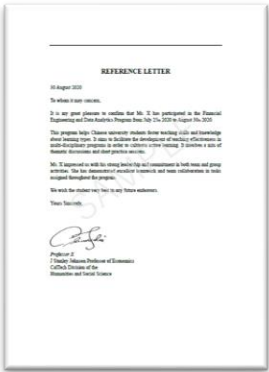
REFERENCE LETTER

30 August 2020

To whom it may concern,

It is my great pleasure to confirm that Mr. Z has participated in the Financial Engineering and Data Analytics Program from July 21st 2020 to August 30th 2020.

This program helps Chinese university students foster teaching skills and knowledge about learning types. It aims to facilitate the development of teaching effectiveness in multi-disciplinary programs in order to cultivate active learning. It involves a mix of thematic discussions and short practice sessions.

Mr. Z impressed us with his strong leadership and commitment in both team and group activities. She/he demonstrated excellent teamwork and team collaboration in tasks assigned throughout the program.

We wish the student very best in any future endeavors.

Yours Sincerely,

Professor X
J Stanley Johnson Professor of Economics
CalTech Division of the
Humanities and Social Science

SAMPLE